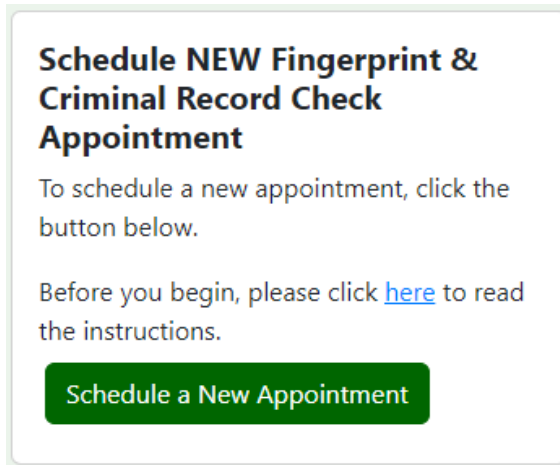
Schedule NEW Fingerprint & Criminal Record Check Appointment

To schedule a new appointment, click the button below.

Before you begin, please click here to read the instructions.

Schedule a New Appointment